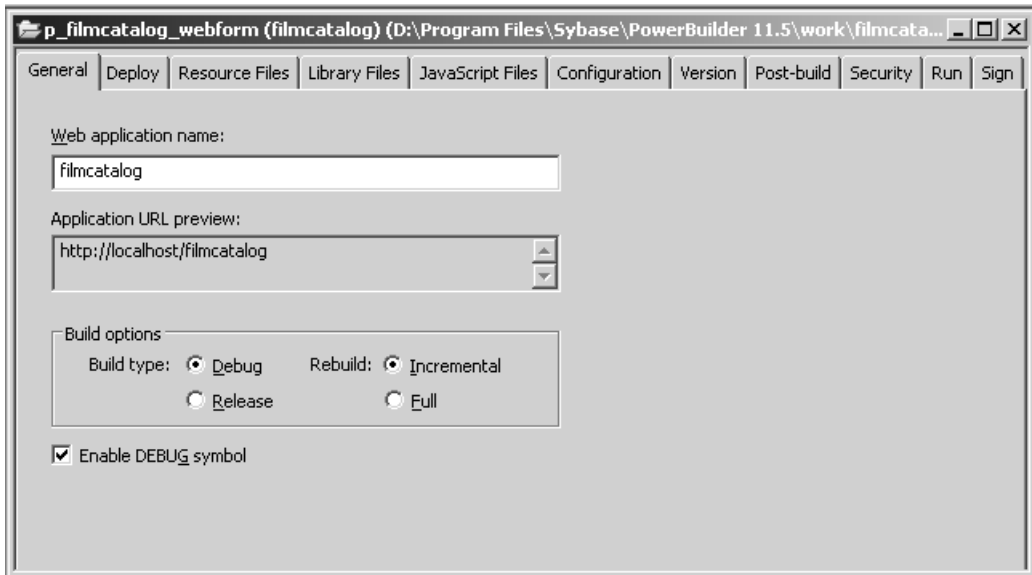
p_filmcatalog_webform (filmcatalog) (D:\Program Files\Sybase\PowerBuilder 11.5\work\filmcata...

General | Deploy | Resource Files | Library Files | JavaScript Files | Configuration | Version | Post-build | Security | Run | Sign

Web application name:

filmcatalog

Application URL preview:

http://localhost/filmcatalog

Build options

Build type: Debug

Release

Rebuild: Incremental

Full

Enable DEBUG symbol